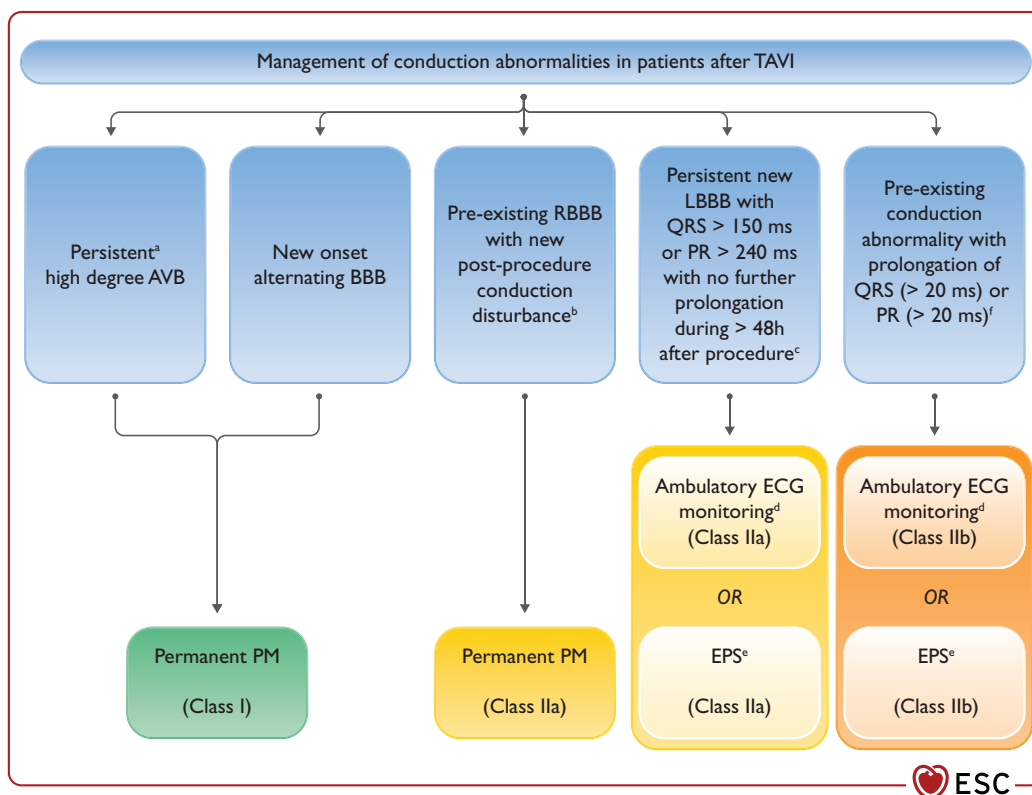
Management of conduction abnormalities in patients after TAVI

Persistent$^{a}$ high degree AVB

New onset alternating BBB

Pre-existing RBBB with new post-procedure conduction disturbance$^{b}$

Persistent new LBBB with QRS > 150 ms or PR > 240 ms with no further prolongation during > 48h after procedure$^{c}$

Pre-existing conduction abnormality with prolongation of QRS (> 20 ms) or PR (> 20 ms)$^{f}$

Ambulatory ECG monitoring$^{d}$ (Class IIa)

OR

EPS$^{e}$

(Class IIa)

Ambulatory ECG monitoring$^{d}$ (Class IIb)

OR

EPS$^{e}$

(Class IIb)

Permanent PM

(Class I)

Permanent PM

(Class IIa)

ESC